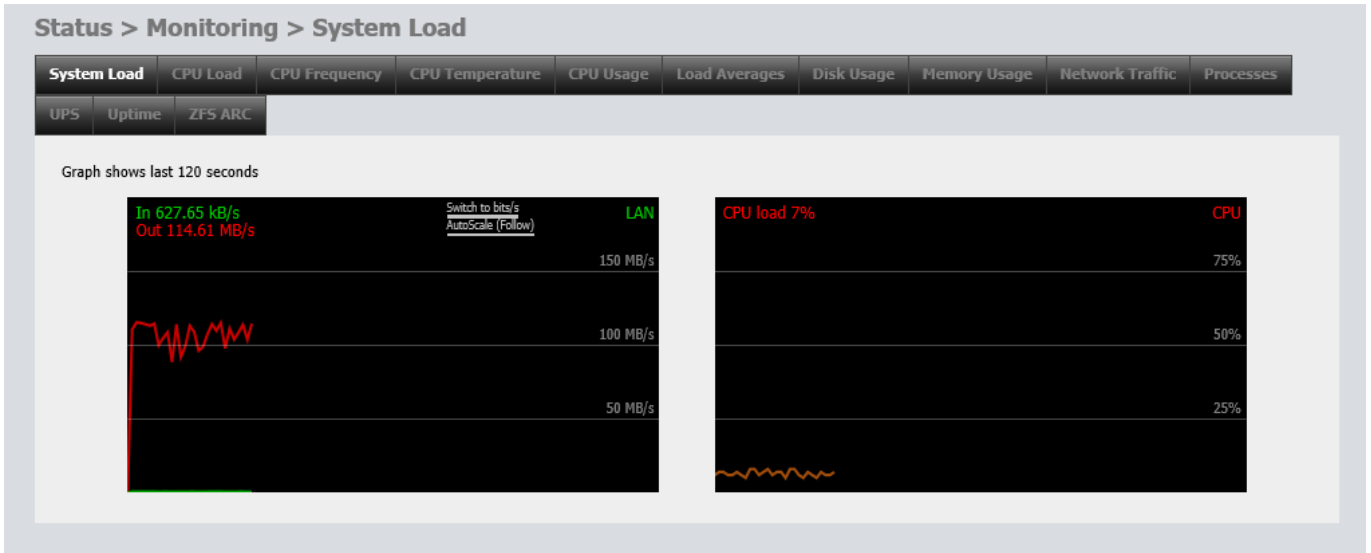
Status > Monitoring > System Load

System Load | CPU Load | CPU Frequency | CPU Temperature | CPU Usage | Load Averages | Disk Usage | Memory Usage | Network Traffic | Processes | UPS | Uptime | ZFS ARC

Graph shows last 120 seconds

In 627.65 kB/s
Out 114.61 MB/s
Switch to bits/s
AutoScale (Follow)
LAN
150 MB/s
100 MB/s
50 MB/s

CPU load 7%
CPU
75%
50%
25%